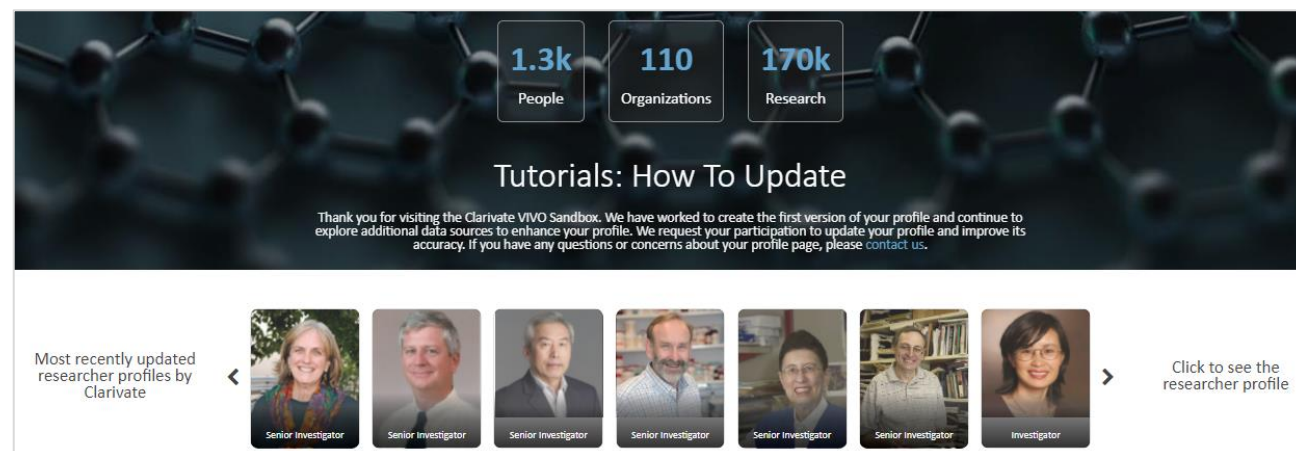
1.3k
People

110
Organizations

170k
Research

Tutorials: How To Update

Thank you for visiting the Clarivate VIVO Sandbox. We have worked to create the first version of your profile and continue to explore additional data sources to enhance your profile. We request your participation to update your profile and improve its accuracy. If you have any questions or concerns about your profile page, please contact us.

Most recently updated researcher profiles by Clarivate

Senior Investigator

Senior Investigator

Senior Investigator

Senior Investigator

Senior Investigator

Senior Investigator

Investigator

Click to see the researcher profile